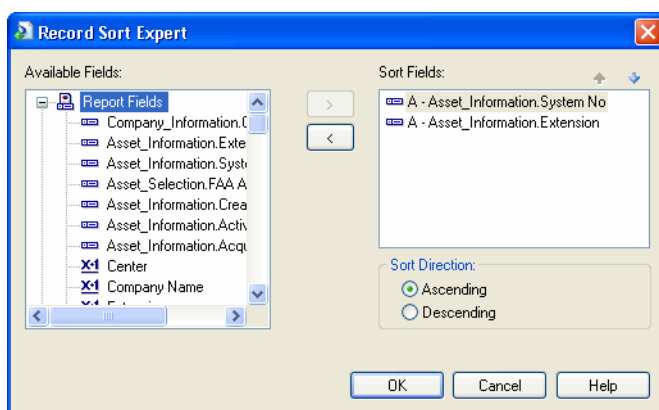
Record Sort Expert

Available Fields:

Report Fields
Company_Information.C
Asset_Information.Exte
Asset_Information.Syste
Asset_Selection.FAA A
Asset_Information.Crea
Asset_Information.Activ
Asset_Information.Acqu
X-1 Center
X-1 Company Name
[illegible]

>
<

Sort Fields:

A - Asset_Information.System No
A - Asset_Information.Extension

Sort Direction:
Ascending
Descending

OK
Cancel
Help